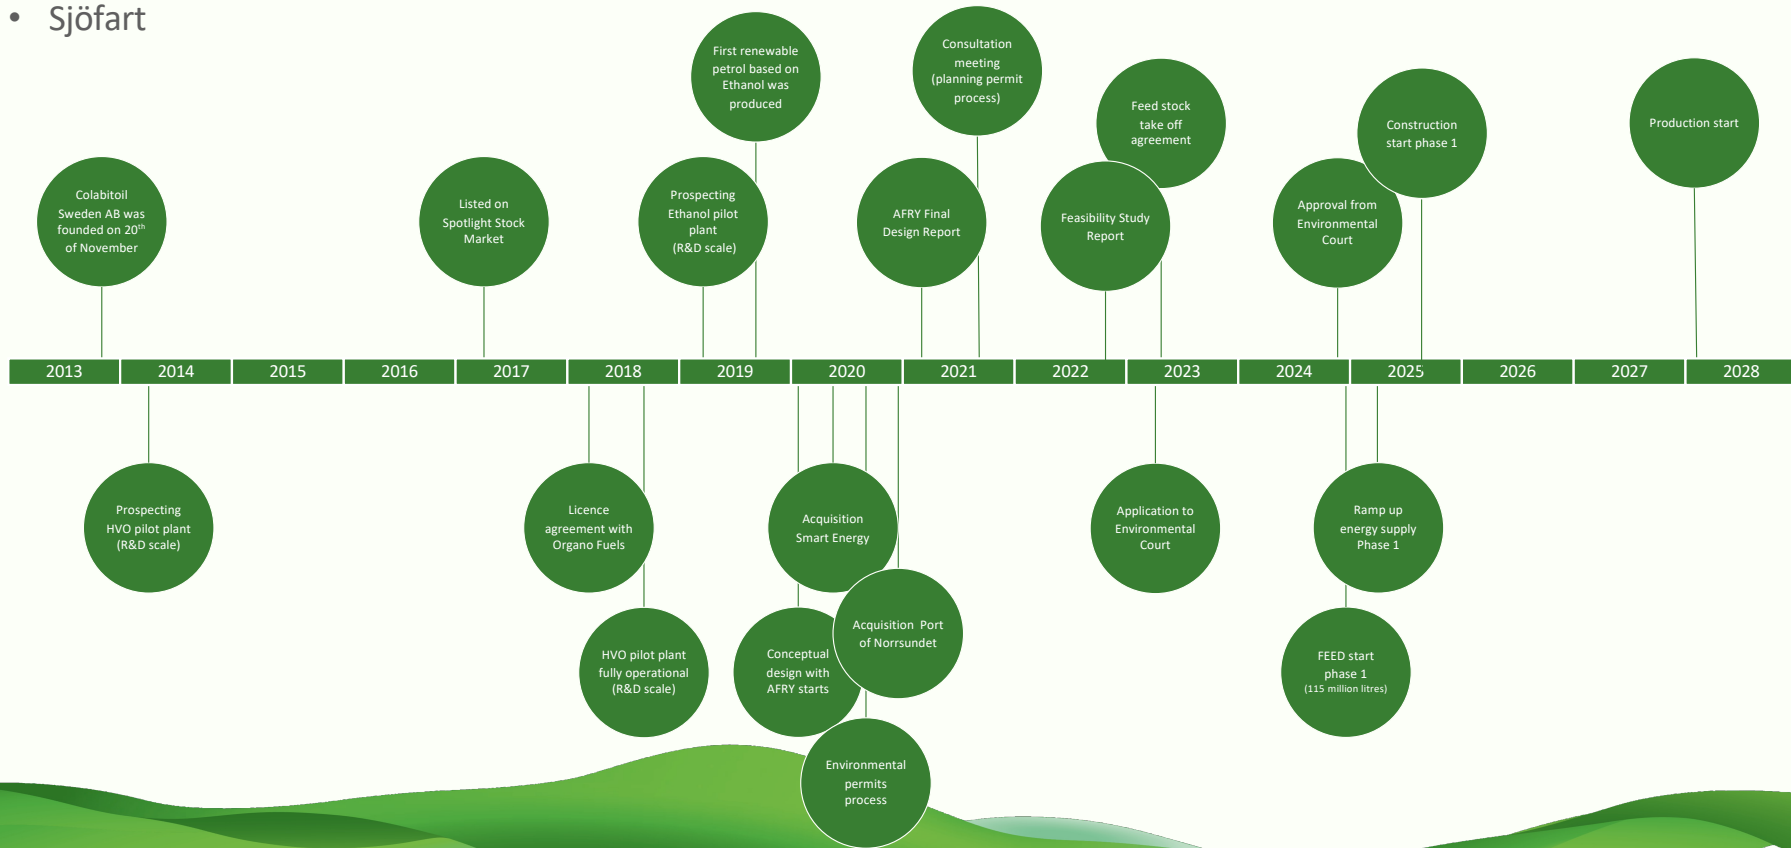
• Sjöfart

Colabitoil Sweden AB was founded on 20$^{th}$ of November

Listed on Spotlight Stock Market

First renewable petrol based on Ethanol was produced

Prospecting Ethanol pilot plant (R&D scale)

Consultation meeting (planning permit process)

AFRY Final Design Report

Feed stock take off agreement

Feasibility Study Report

Construction start phase 1

Approval from Environmental Court

Production start

| 2013 | 2014 | 2015 | 2016 | 2017 | 2018 | 2019 | 2020 | 2021 | 2022 | 2023 | 2024 | 2025 | 2026 | 2027 | 2028 |
|---|---|---|---|---|---|---|---|---|---|---|---|---|---|---|---|

Prospecting HVO pilot plant (R&D scale)

Licence agreement with Organo Fuels

HVO pilot plant fully operational (R&D scale)

Acquisition Smart Energy

Conceptual design with AFRY starts

Acquisition Port of Norrsundet

Environmental permits process

Application to Environmental Court

Ramp up energy supply Phase 1

FEED start phase 1 (115 million litres)